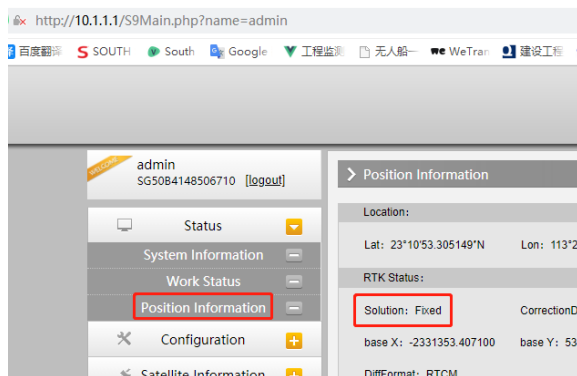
http://10.1.1.1/S9Main.php?name=admin

百度翻译 SOUTH South Google 工程监测 无人船 WeTran 建设工程

WELCOME admin
SG50B4148506710 [logout]

Status
System Information
Work Status
Position Information
Configuration
Satellite Information

Position Information

Location:
Lat: 23°10'53.305149"N Lon: 113°2

RTK Status:
Solution: Fixed CorrectionD
base X: -2331353.407100 base Y: 53
DiffFormat: RTCM